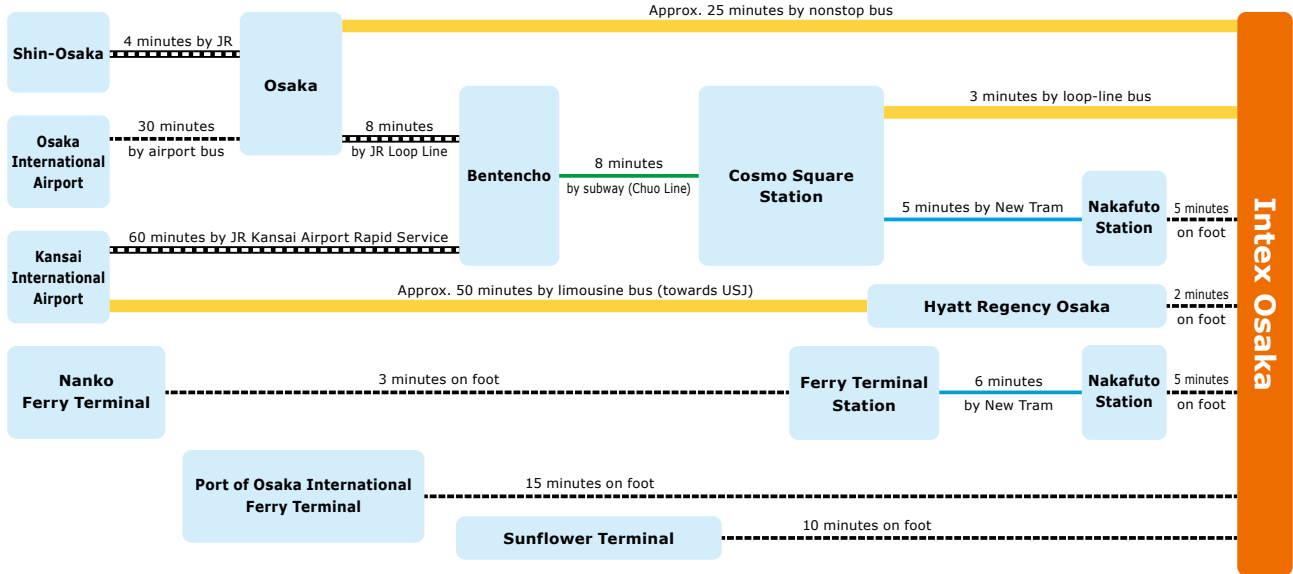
Shin-Osaka

4 minutes by JR

Osaka

Approx. 25 minutes by nonstop bus

Osaka International Airport

30 minutes by airport bus

8 minutes by JR Loop Line

Bentencho

8 minutes by subway (Chuo Line)

Cosmo Square Station

3 minutes by loop-line bus

5 minutes by New Tram

Nakafuto Station

5 minutes on foot

Kansai International Airport

60 minutes by JR Kansai Airport Rapid Service

Approx. 50 minutes by limousine bus (towards USJ)

Hyatt Regency Osaka

2 minutes on foot

Nanko Ferry Terminal

3 minutes on foot

Ferry Terminal Station

6 minutes by New Tram

Nakafuto Station

5 minutes on foot

Port of Osaka International Ferry Terminal

15 minutes on foot

Sunflower Terminal

10 minutes on foot

Intex Osaka